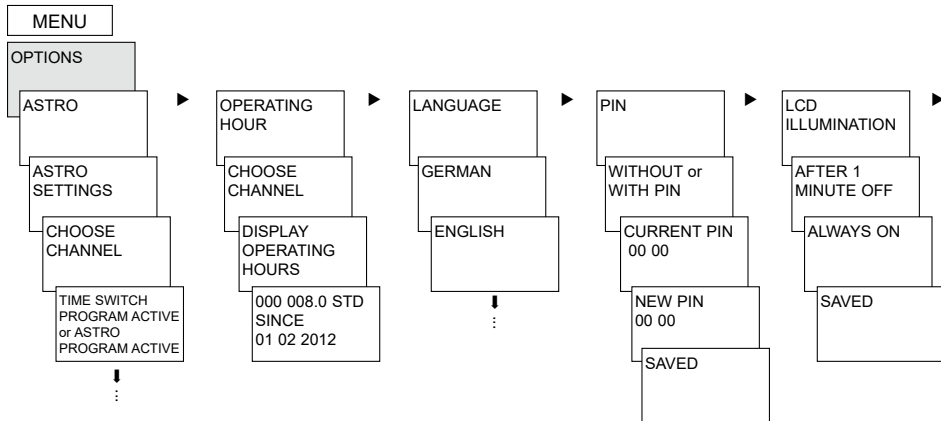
MENU

OPTIONS

ASTRO

ASTRO SETTINGS

CHOOSE CHANNEL

TIME SWITCH PROGRAM ACTIVE or ASTRO PROGRAM ACTIVE

OPERATING HOUR

CHOOSE CHANNEL

DISPLAY OPERATING HOURS

000 008.0 STD SINCE 01 02 2012

LANGUAGE

GERMAN

ENGLISH

PIN

WITHOUT or WITH PIN

CURRENT PIN 00 00

NEW PIN 00 00

SAVED

LCD ILLUMINATION

AFTER 1 MINUTE OFF

ALWAYS ON

SAVED